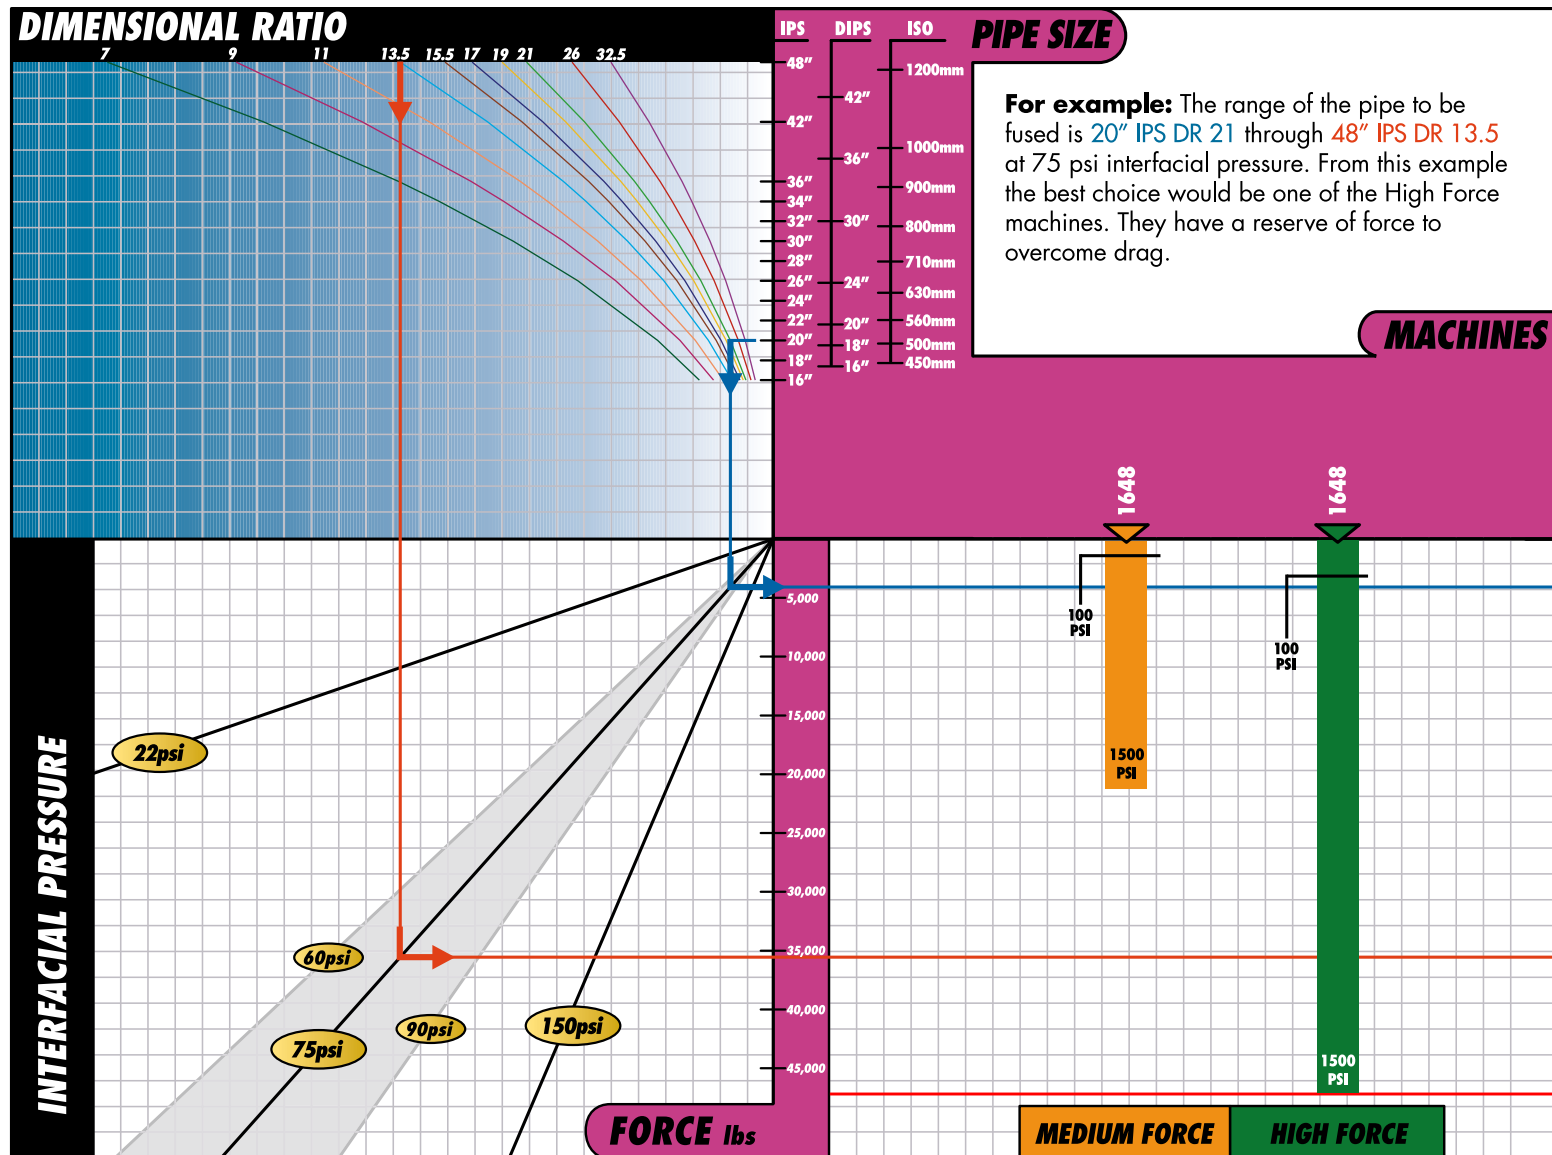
DIMENSIONAL RATIO

7 9 11 13.5 15.5 17 19 21 26 32.5

IPS DIPS ISO PIPE SIZE

48″ 42″ 36″ 34″ 32″ 30″ 28″ 26″ 24″ 22″ 20″ 18″ 16″

42″ 36″ 30″ 24″ 20″ 18″ 16″

1200mm 1000mm 900mm 800mm 710mm 630mm 560mm 500mm 450mm

For example: The range of the pipe to be fused is 20″ IPS DR 21 through 48″ IPS DR 13.5 at 75 psi interfacial pressure. From this example the best choice would be one of the High Force machines. They have a reserve of force to overcome drag.

MACHINES

1648 1648

100 PSI 100 PSI

1500 PSI 1500 PSI

5,000 10,000 15,000 20,000 25,000 30,000 35,000 40,000 45,000

INTERFACIAL PRESSURE

22psi 60psi 75psi 90psi 150psi

FORCE lbs

MEDIUM FORCE HIGH FORCE